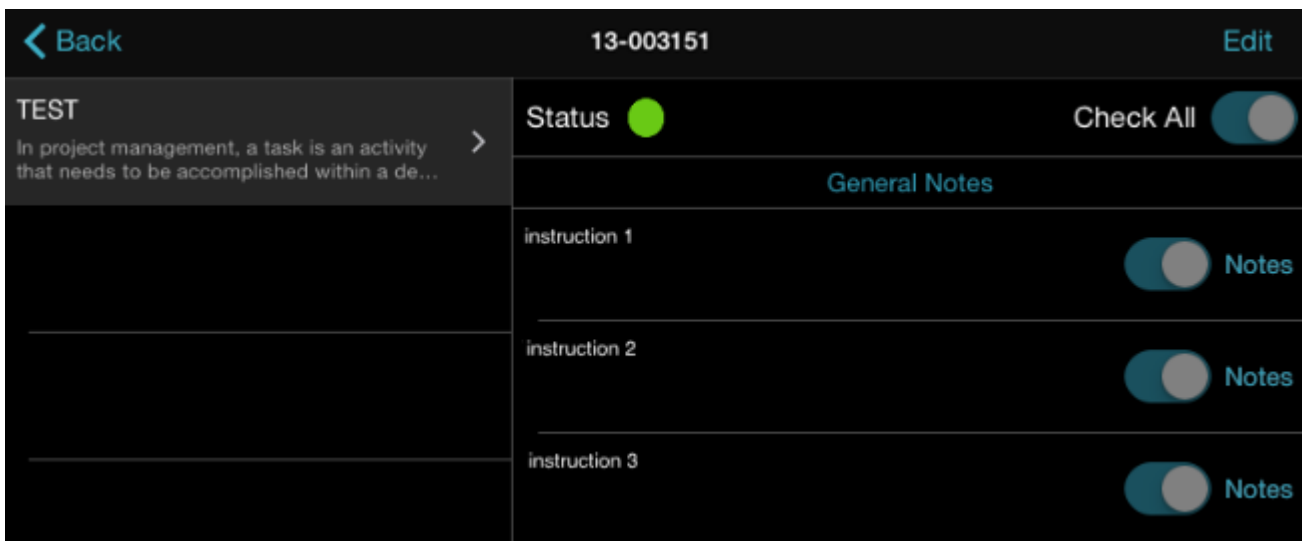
Back
13-003151
Edit

TEST
In project management, a task is an activity that needs to be accomplished within a de...

Status
Check All

General Notes

instruction 1
Notes

instruction 2
Notes

instruction 3
Notes